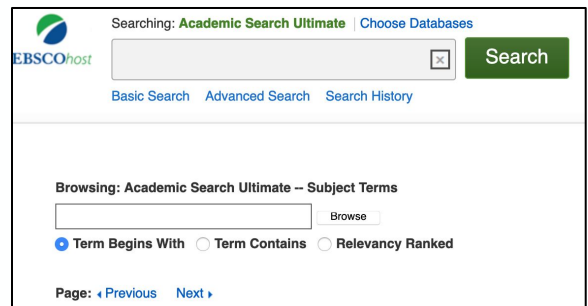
EBSCOhost

Searching: Academic Search Ultimate | Choose Databases

Search

Basic Search Advanced Search Search History

Browsing: Academic Search Ultimate -- Subject Terms

Browse

Term Begins With Term Contains Relevancy Ranked

Page: ◂ Previous Next ▸